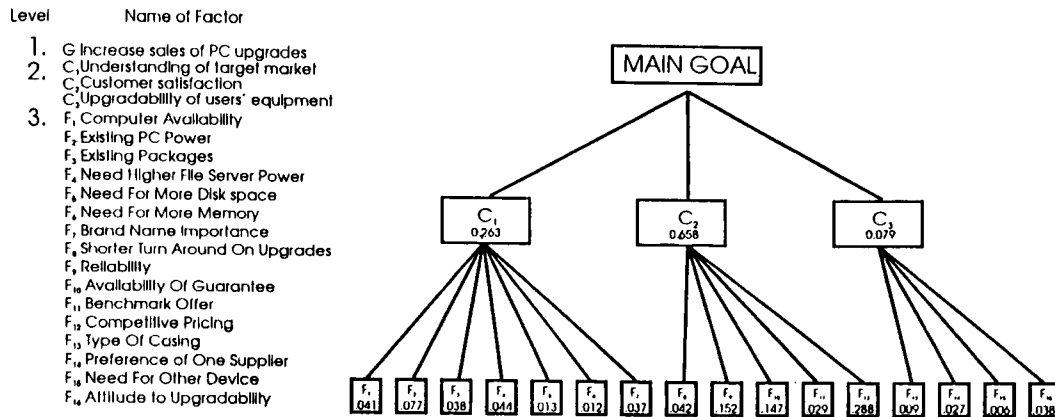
Level Name of Factor

1. G Increase sales of PC upgrades
2. $C_1$ Understanding of target market
$C_2$ Customer satisfaction
$C_3$ Upgradability of users' equipment
3. $F_1$ Computer Availability
$F_2$ Existing PC Power
$F_3$ Existing Packages
$F_4$ Need Higher File Server Power
$F_5$ Need For More Disk space
$F_6$ Need For More Memory
$F_7$ Brand Name Importance
$F_8$ Shorter Turn Around On Upgrades
$F_9$ Reliability
$F_{10}$ Availability Of Guarantee
$F_{11}$ Benchmark Offer
$F_{12}$ Competitive Pricing
$F_{13}$ Type Of Casing
$F_{14}$ Preference of One Supplier
$F_{15}$ Need For Other Device
$F_{16}$ Attitude to Upgradability

MAIN GOAL

$C_1$ 0.263

$C_2$ 0.658

$C_3$ 0.079

$F_1$ .041
$F_2$ .077
$F_3$ .038
$F_4$ .044
$F_5$ .013
$F_6$ .012
$F_7$ .037
$F_8$ .042
$F_9$ .152
$F_{10}$ .147
$F_{11}$ .029
$F_{12}$ .288
$F_{13}$ .009
$F_{14}$ .027
$F_{15}$ .006
$F_{16}$ .038